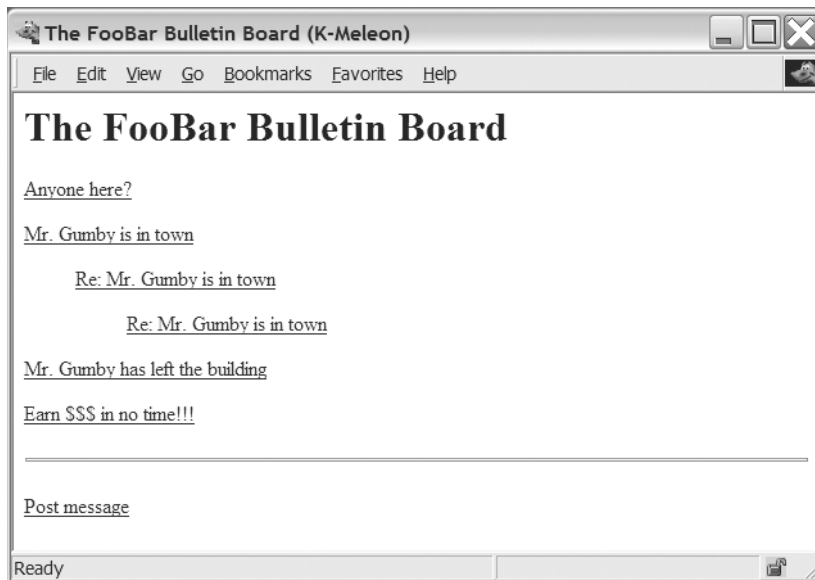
The FooBar Bulletin Board (K-Meleon)

File Edit View Go Bookmarks Favorites Help

The FooBar Bulletin Board

Anyone here?

Mr. Gumby is in town

Re: Mr. Gumby is in town

Re: Mr. Gumby is in town

Mr. Gumby has left the building

Earn $$$ in no time!!!

Post message

Ready